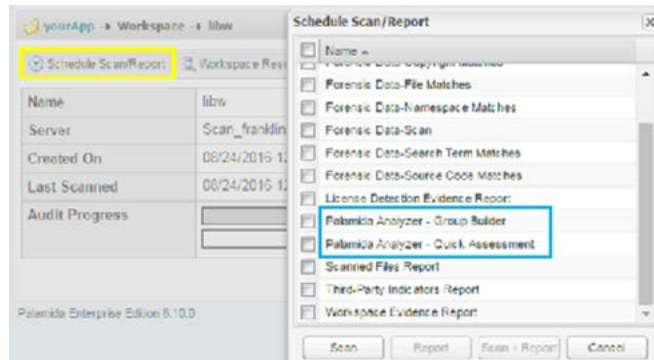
yourApp → Workspace → libw

Schedule Scan/Report | Workspace Res

| Name | libw |
|---|---|
| Server | Scan_franklin |
| Created On | 08/24/2016 1 |
| Last Scanned | 08/24/2016 1 |
| Audit Progress | |

Palamida Enterprise Edition 6.10.0

Schedule Scan/Report

Name

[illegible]

Forensic Data-File Matches

Forensic Data-Namespace Matches

Forensic Data-Scan

Forensic Data-Search Term Matches

Forensic Data-Source Code Matches

License Detection Evidence Report

Palamida Analyzer - Group Builder

Palamida Analyzer - Quick Assessment

Scanned Files Report

Third-Party Indicators Report

Workspace Evidence Report

Scan | Report | Scan + Report | Cancel